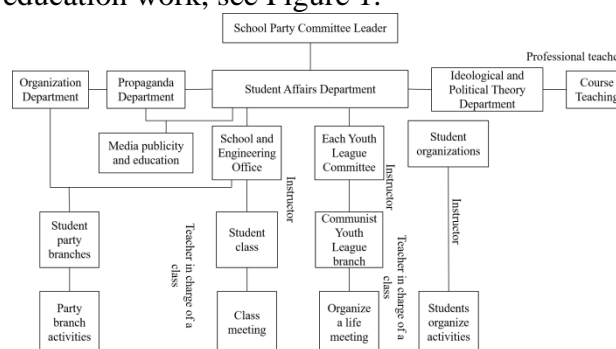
education work, see Figure 1.

School Party Committee Leader

Professional teache

Organization Department

Propaganda Department

Student Affairs Department

Ideological and Political Theory Department

Course Teaching

Media publicity and education

School and Engineering Office

Instructor

Each Youth League Committee

Instructor

Student organizations

Instructor

Student party branches

Teacher in charge of a class

Student class

Communist Youth League branch

Teacher in charge of a class

Party branch activities

Class meeting

Organize a life meeting

Students organize activities